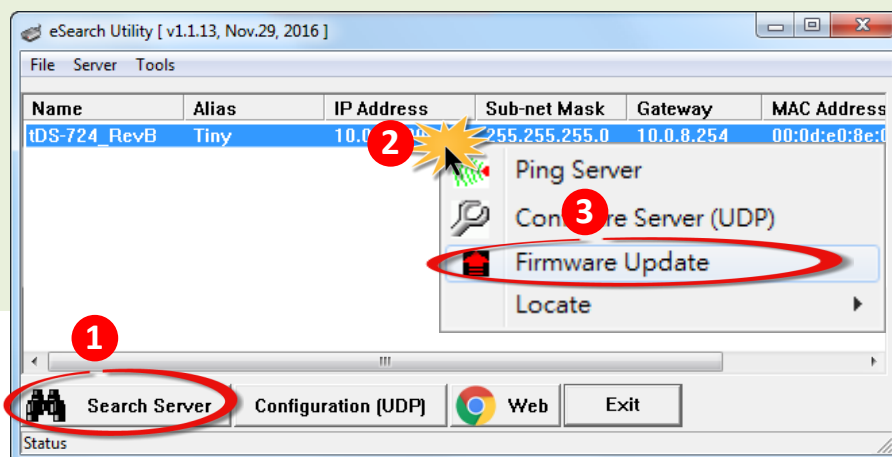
eSearch Utility [ v1.1.13, Nov.29, 2016 ]

File Server Tools

| Name | Alias | IP Address | Sub-net Mask | Gateway | MAC Address |
|---|---|---|---|---|---|
| tDS-724_RevB | Tiny | 10.0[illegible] | 255.255.255.0 | 10.0.8.254 | 00:0d:e0:8e:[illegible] |

2

Ping Server

3

Con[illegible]re Server (UDP)

Firmware Update

Locate

1

Search Server

Configuration (UDP)

Web

Exit

Status